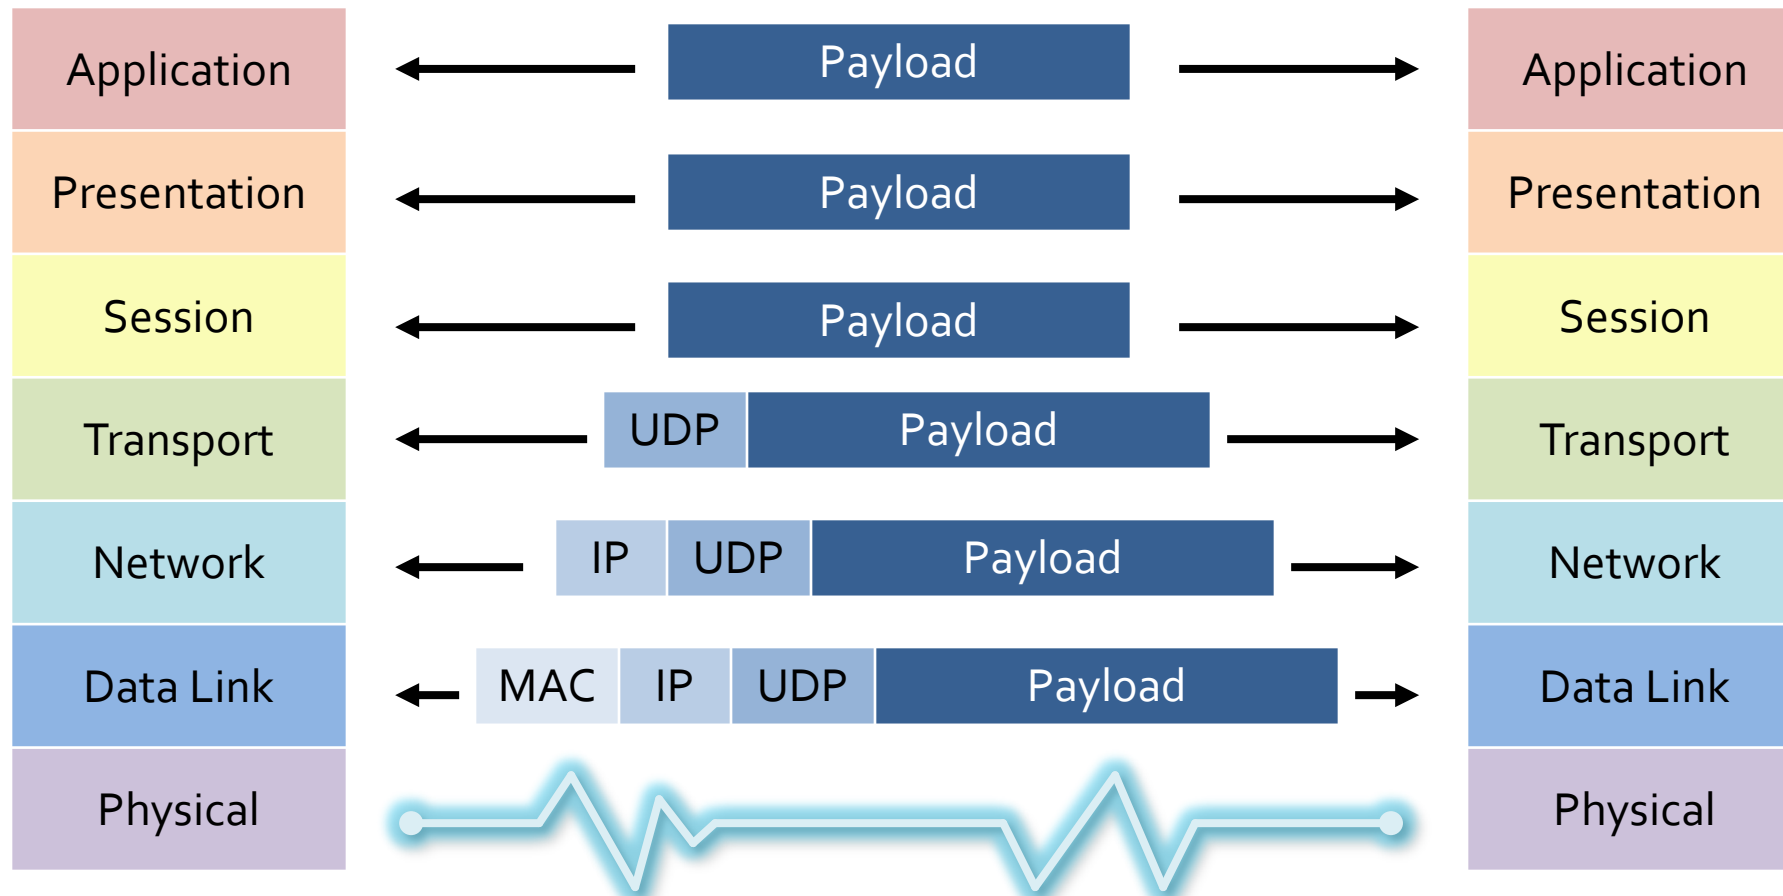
Application

Payload

Application

Presentation

Payload

Presentation

Session

Payload

Session

Transport

UDP Payload

Transport

Network

IP UDP Payload

Network

Data Link

MAC IP UDP Payload

Data Link

Physical

Physical